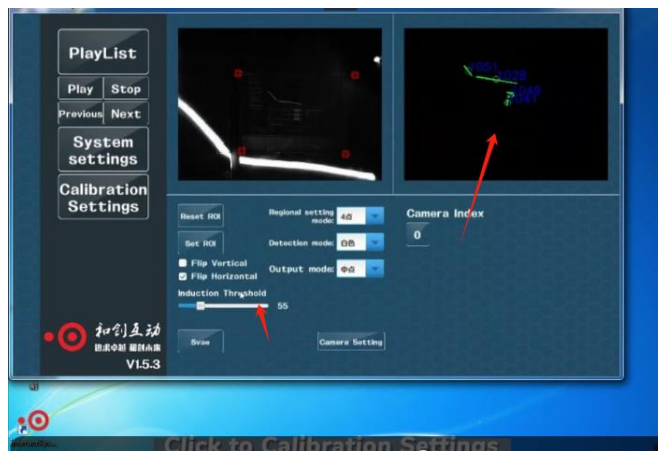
PlayList

Play Stop

Previous Next

System settings

Calibration Settings

Reset ROI

Set ROI

Flip Vertical

Flip Horizontal

Regional setting mode: 4点

Detection mode: 白色

Output mode: 中点

Camera Index

0

Induction Threshold

55

Save

Camera Setting

和创互动

V1.5.3

Click to Calibration Settings